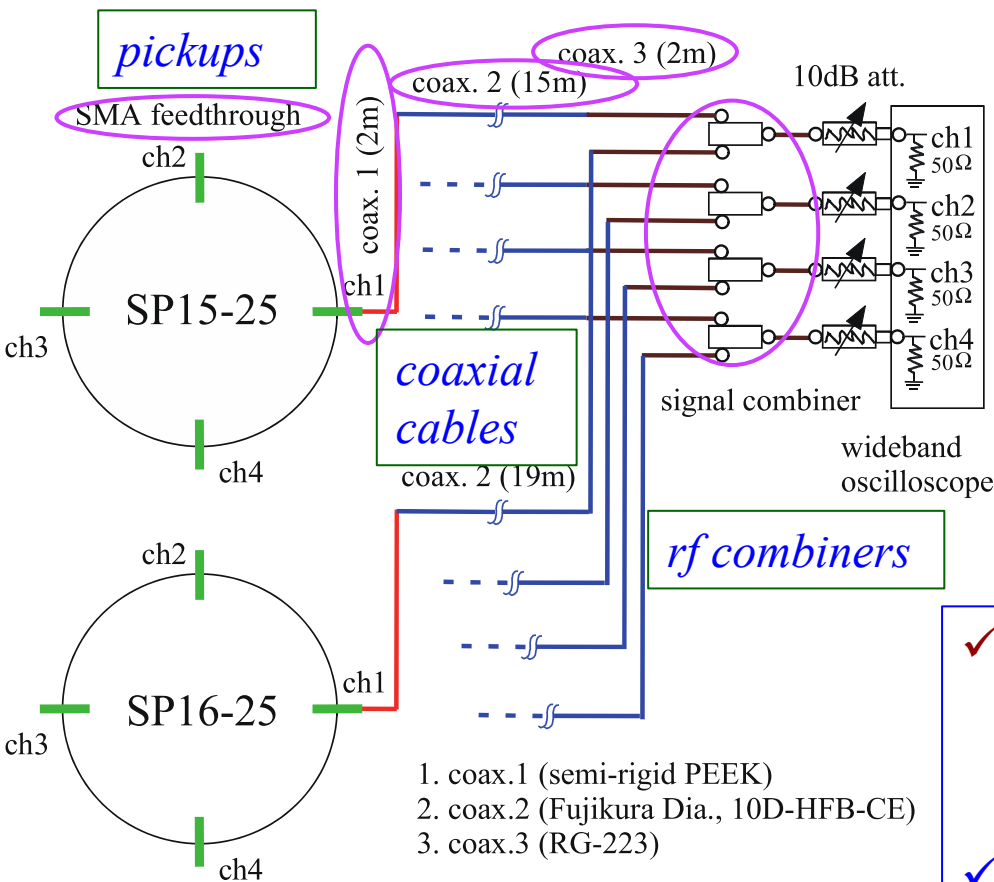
pickups

SMA feedthrough

coax. 1 (2m)

coax. 2 (15m)

coax. 3 (2m)

10dB att.

ch2

ch3

SP15-25

ch1

ch4

ch1
$50\Omega$
ch2
$50\Omega$
ch3
$50\Omega$
ch4
$50\Omega$

coaxial cables

signal combiner

wideband oscilloscope

coax. 2 (19m)

rf combiners

ch2

ch3

SP16-25

ch1

ch4

1. coax.1 (semi-rigid PEEK)
2. coax.2 (Fujikura Dia., 10D-HFB-CE)
3. coax.3 (RG-223)